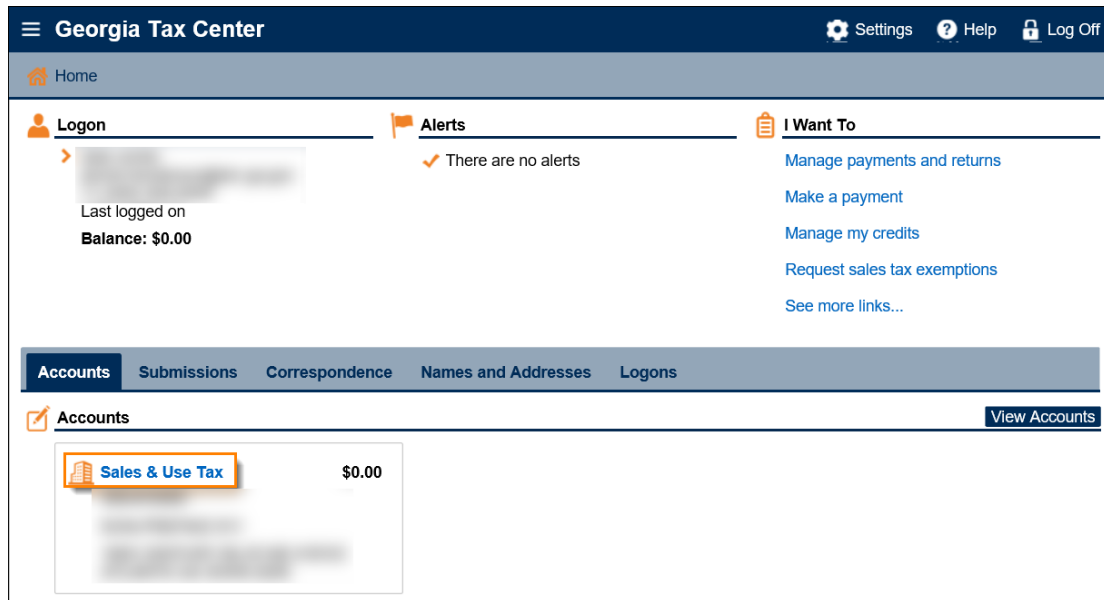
Georgia Tax Center

Settings Help Log Off

Home

Logon

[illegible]

Last logged on

Balance: $0.00

Alerts

There are no alerts

I Want To

Manage payments and returns

Make a payment

Manage my credits

Request sales tax exemptions

See more links...

Accounts | Submissions | Correspondence | Names and Addresses | Logons

Accounts

View Accounts

Sales & Use Tax

$0.00

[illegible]